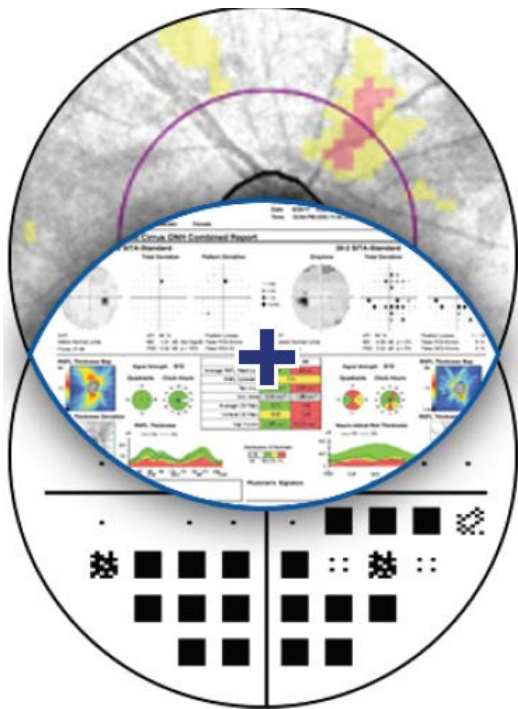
Cirrus ONH Combined Report

SITA-Standard

24-2 SITA-Standard

Total Deviation

Pattern Deviation

Grayscale

Total Deviation

RNFL Thickness Map

Signal Strength

Quadrants

Clock Hours

RNFL Thickness

Neuro-retinal Rim Thickness

Physician's Signature